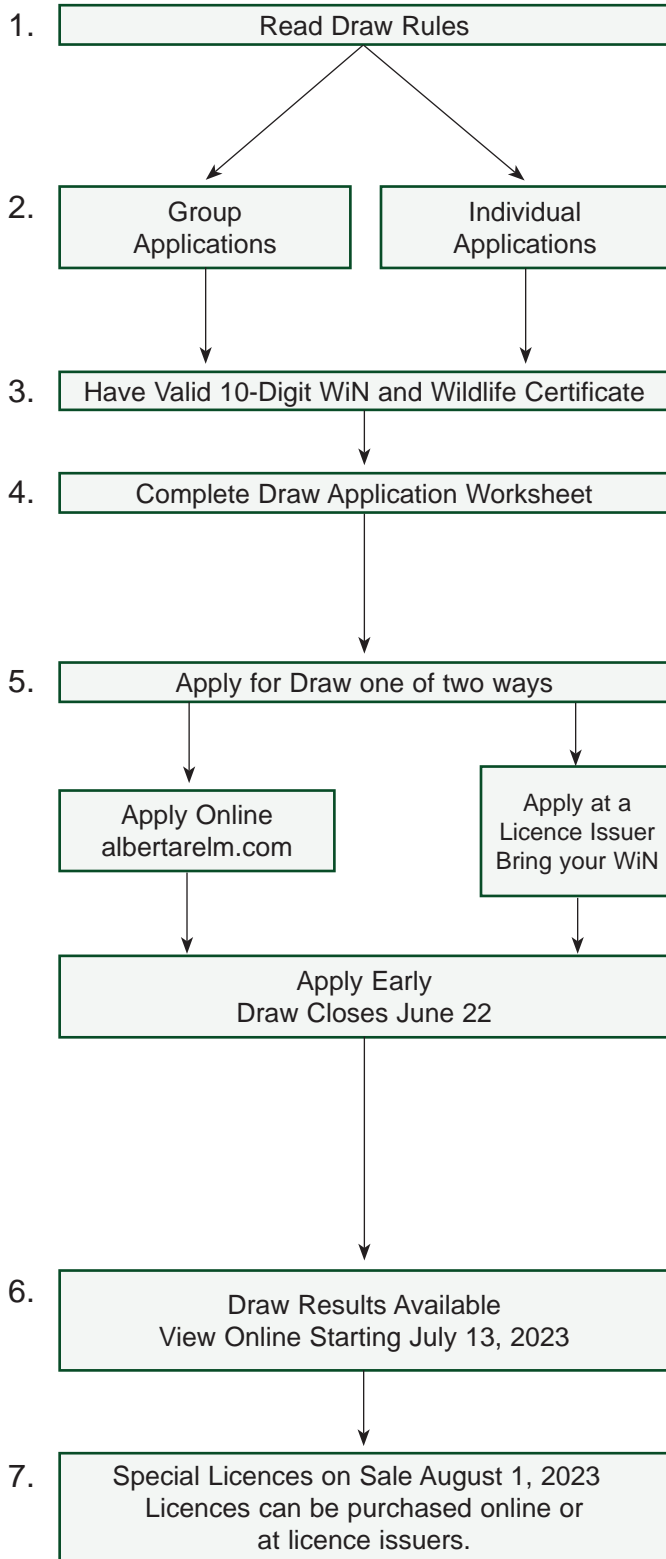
1. Read Draw Rules

2. Group Applications

Individual Applications

3. Have Valid 10-Digit WiN and Wildlife Certificate

4. Complete Draw Application Worksheet

5. Apply for Draw one of two ways

Apply Online albertarelm.com

Apply at a Licence Issuer Bring your WiN

Apply Early Draw Closes June 22

6. Draw Results Available View Online Starting July 13, 2023

7. Special Licences on Sale August 1, 2023 Licences can be purchased online or at licence issuers.